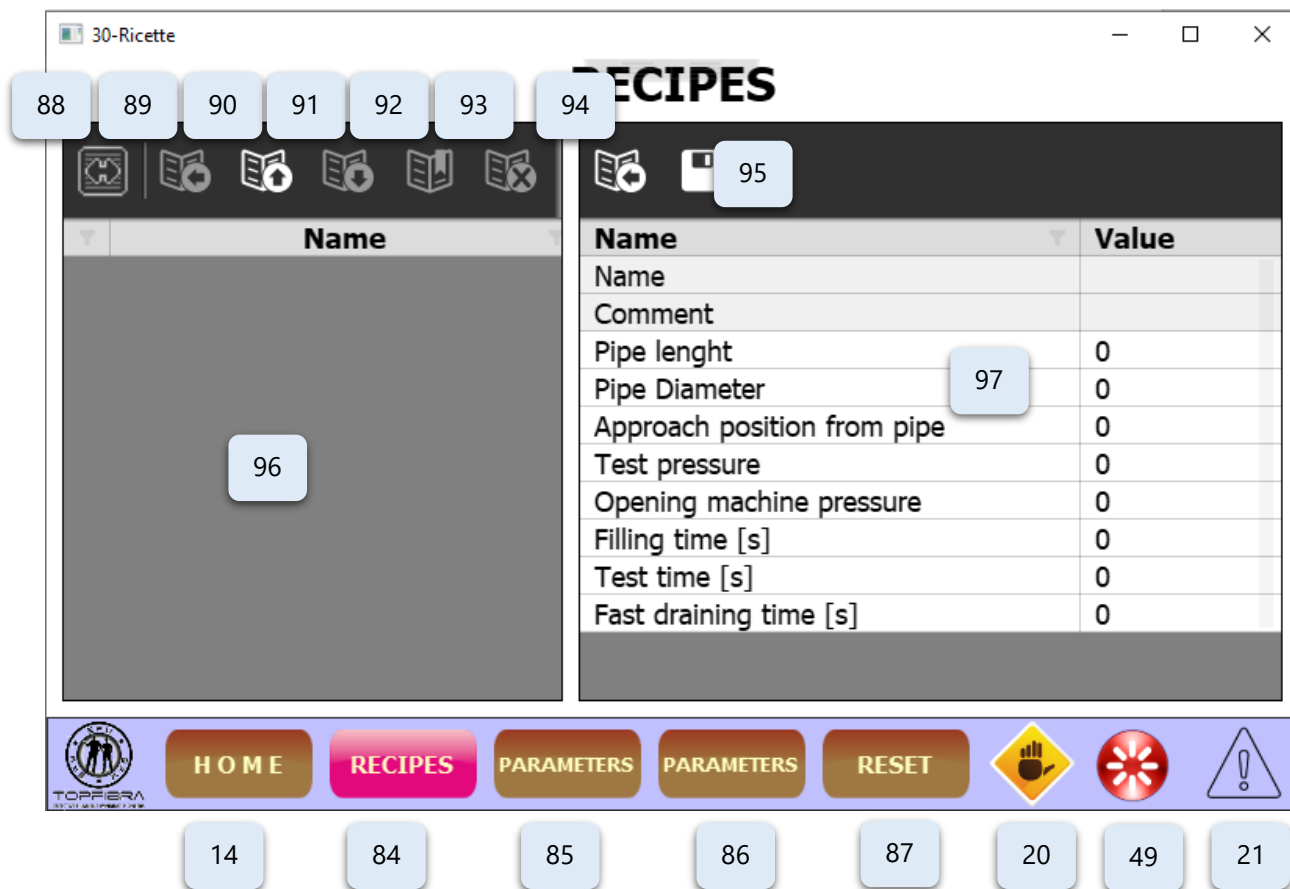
30-Ricette

88 89 90 91 92 93 94 RECIPES

95

Name

96

| Name | Value |
|---|---|
| Name | |
| Comment | |
| Pipe lenght | 0 |
| Pipe Diameter | 0 |
| Approach position from pipe | 0 |
| Test pressure | 0 |
| Opening machine pressure | 0 |
| Filling time [s] | 0 |
| Test time [s] | 0 |
| Fast draining time [s] | 0 |

97

TOPFIBRA

HOME RECIPES PARAMETERS PARAMETERS RESET

14 84 85 86 87 20 49 21